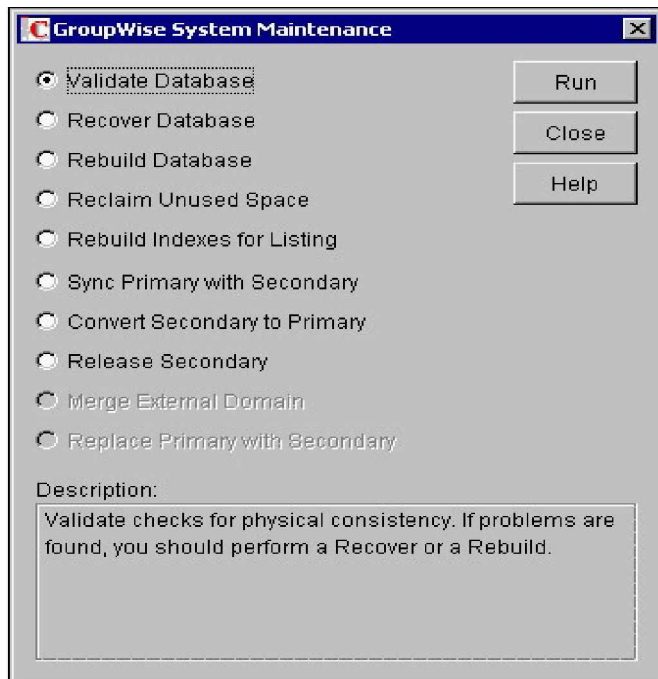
GroupWise System Maintenance

Validate Database
Recover Database
Rebuild Database
Reclaim Unused Space
Rebuild Indexes for Listing
Sync Primary with Secondary
Convert Secondary to Primary
Release Secondary
Merge External Domain
Replace Primary with Secondary

Run
Close
Help

Description:
Validate checks for physical consistency. If problems are found, you should perform a Recover or a Rebuild.